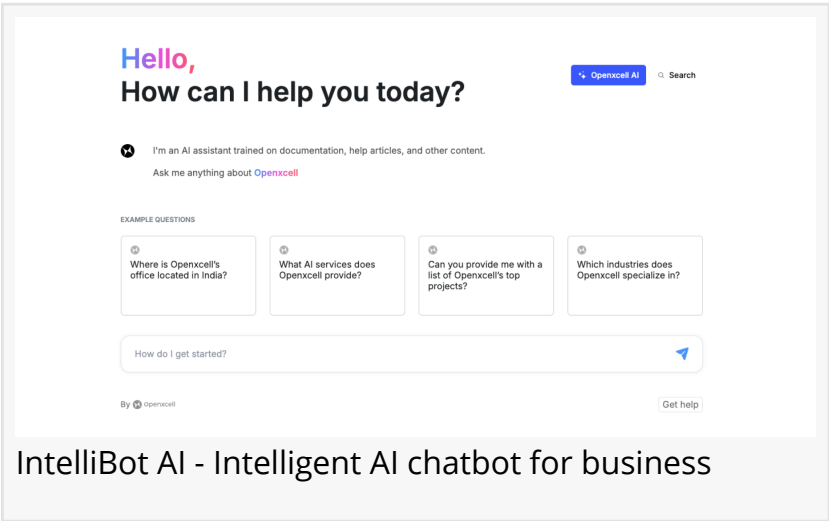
Hello,
How can I help you today?

Openxcell AI

Search

I'm an AI assistant trained on documentation, help articles, and other content.

Ask me anything about Openxcell

EXAMPLE QUESTIONS

Where is Openxcell's office located in India?

What AI services does Openxcell provide?

Can you provide me with a list of Openxcell's top projects?

Which industries does Openxcell specialize in?

How do I get started?

By Openxcell

Get help

IntelliBot AI - Intelligent AI chatbot for business